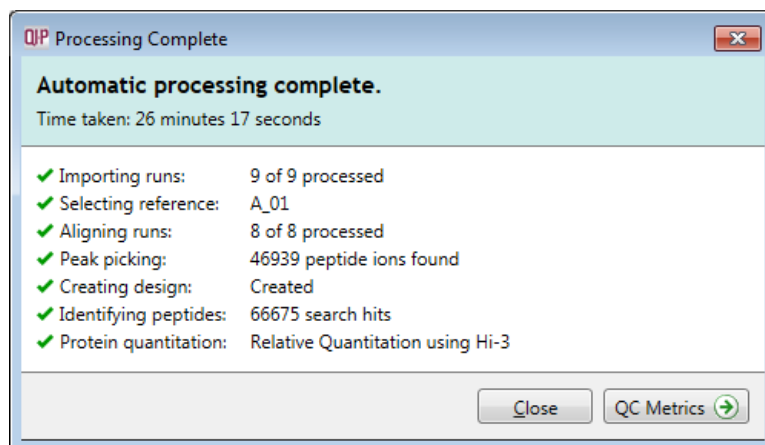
QIP Processing Complete

Automatic processing complete.
Time taken: 26 minutes 17 seconds

| | |
|---|---|
| Importing runs: | 9 of 9 processed |
| Selecting reference: | A_01 |
| Aligning runs: | 8 of 8 processed |
| Peak picking: | 46939 peptide ions found |
| Creating design: | Created |
| Identifying peptides: | 66675 search hits |
| Protein quantitation: | Relative Quantitation using Hi-3 |

Close
QC Metrics